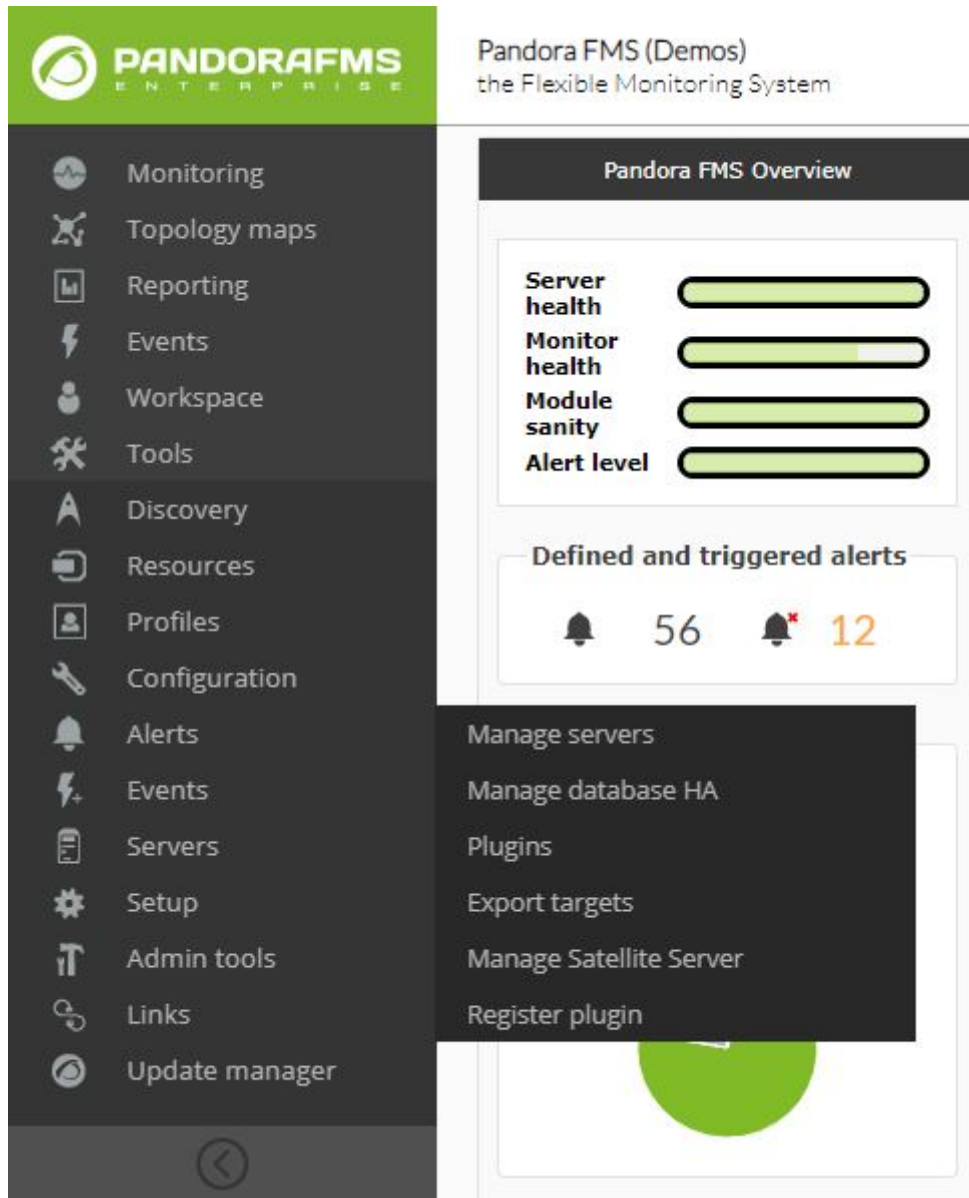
PANDORAFMS
ENTERPRISE

Pandora FMS (Demos)
the Flexible Monitoring System

Monitoring
Topology maps
Reporting
Events
Workspace
Tools
Discovery
Resources
Profiles
Configuration
Alerts
Events
Servers
Setup
Admin tools
Links
Update manager

Pandora FMS Overview

Server health
Monitor health
Module sanity
Alert level

Defined and triggered alerts
56 12

Manage servers
Manage database HA
Plugins
Export targets
Manage Satellite Server
Register plugin